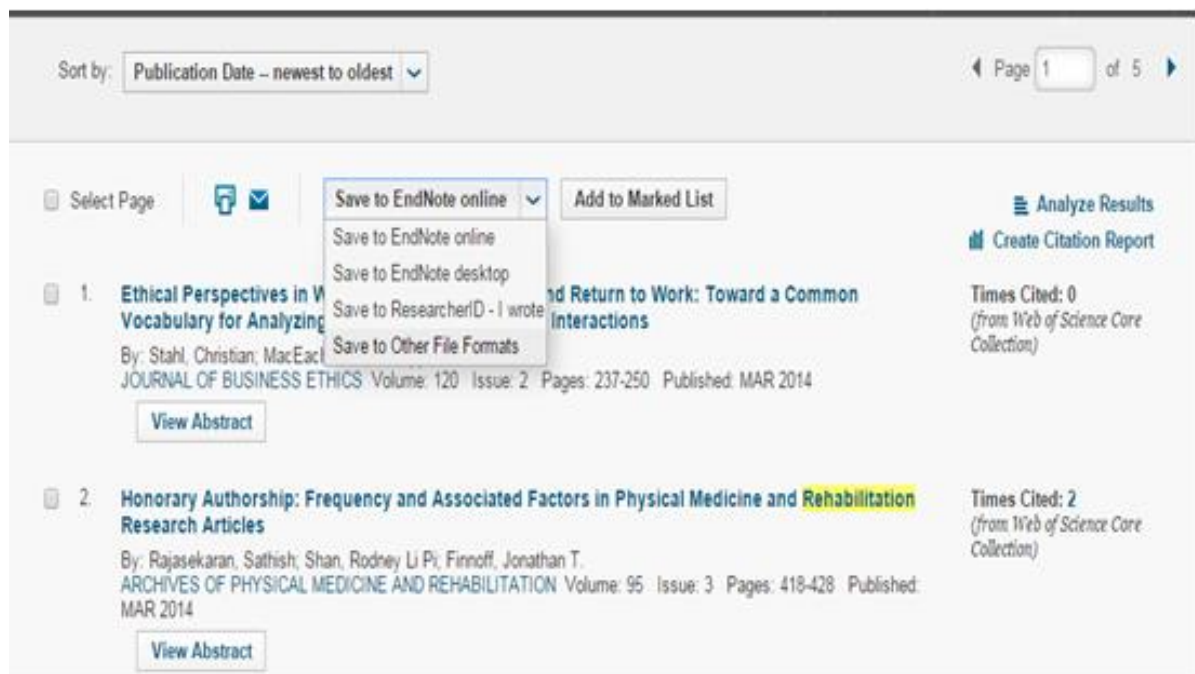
Sort by: Publication Date – newest to oldest

Page 1 of 5

Select Page

Save to EndNote online

Add to Marked List

Analyze Results

Create Citation Report

Save to EndNote online

Save to EndNote desktop

Save to ResearcherID - I wrote

Save to Other File Formats

1. Ethical Perspectives in W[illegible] nd Return to Work: Toward a Common Vocabulary for Analyzing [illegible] Interactions

By: Stahl, Christian; MacEacl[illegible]

JOURNAL OF BUSINESS ETHICS Volume: 120 Issue: 2 Pages: 237-250 Published: MAR 2014

View Abstract

Times Cited: 0
(from Web of Science Core Collection)

2. Honorary Authorship: Frequency and Associated Factors in Physical Medicine and Rehabilitation Research Articles

By: Rajasekaran, Sathish; Shan, Rodney Li Pi; Finnoff, Jonathan T.

ARCHIVES OF PHYSICAL MEDICINE AND REHABILITATION Volume: 95 Issue: 3 Pages: 418-428 Published: MAR 2014

View Abstract

Times Cited: 2
(from Web of Science Core Collection)